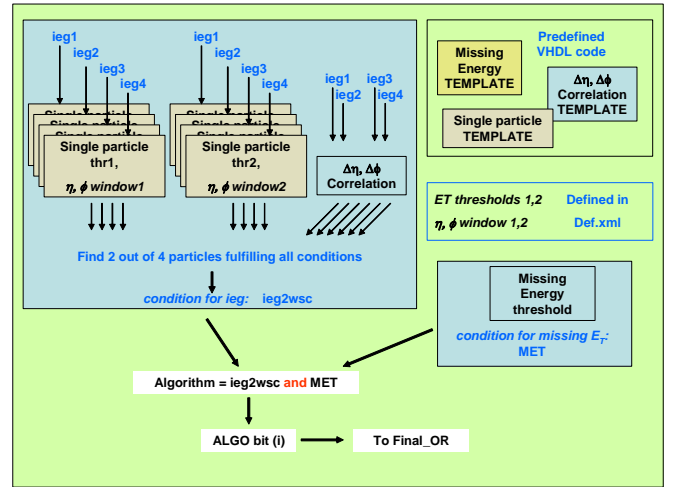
ieg1
ieg2
ieg3
ieg4

Single particle
Single particle
Single particle
Single particle
thr1,
$\eta, \phi$ window1

ieg1
ieg2
ieg3
ieg4

Single particle
Single particle
Single particle
Single particle
thr2,
$\eta, \phi$ window2

ieg1
ieg2
ieg3
ieg4

$\Delta\eta, \Delta\phi$
Correlation

Find 2 out of 4 particles fulfilling all conditions

condition for ieg: ieg2wsc

Predefined VHDL code

Missing Energy TEMPLATE

$\Delta\eta, \Delta\phi$
Correlation TEMPLATE

Single particle TEMPLATE

ET thresholds 1,2
$\eta, \phi$ window 1,2
Defined in Def.xml

Missing Energy threshold

condition for missing $E_T$: MET

Algorithm = ieg2wsc and MET

ALGO bit (i)

To Final_OR